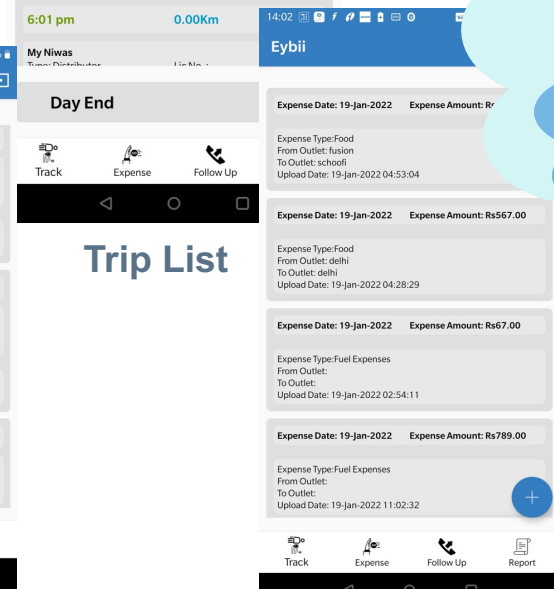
6:01 pm
0.00Km

My Niwas
Type: Distributor
Lic No.:

Day End

Track
Expense
Follow Up

Trip List

14:02

Eybii

Expense Date: 19-Jan-2022
Expense Amount: Rs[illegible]

Expense Type:Food
From Outlet: fusion
To Outlet: schoofi
Upload Date: 19-Jan-2022 04:53:04

Expense Date: 19-Jan-2022
Expense Amount: Rs567.00

Expense Type:Food
From Outlet: delhi
To Outlet: delhi
Upload Date: 19-Jan-2022 04:28:29

Expense Date: 19-Jan-2022
Expense Amount: Rs67.00

Expense Type:Fuel Expenses
From Outlet:
To Outlet:
Upload Date: 19-Jan-2022 02:54:11

Expense Date: 19-Jan-2022
Expense Amount: Rs789.00

Expense Type:Fuel Expenses
From Outlet:
To Outlet:
Upload Date: 19-Jan-2022 11:02:32

+

Track
Expense
Follow Up
Report